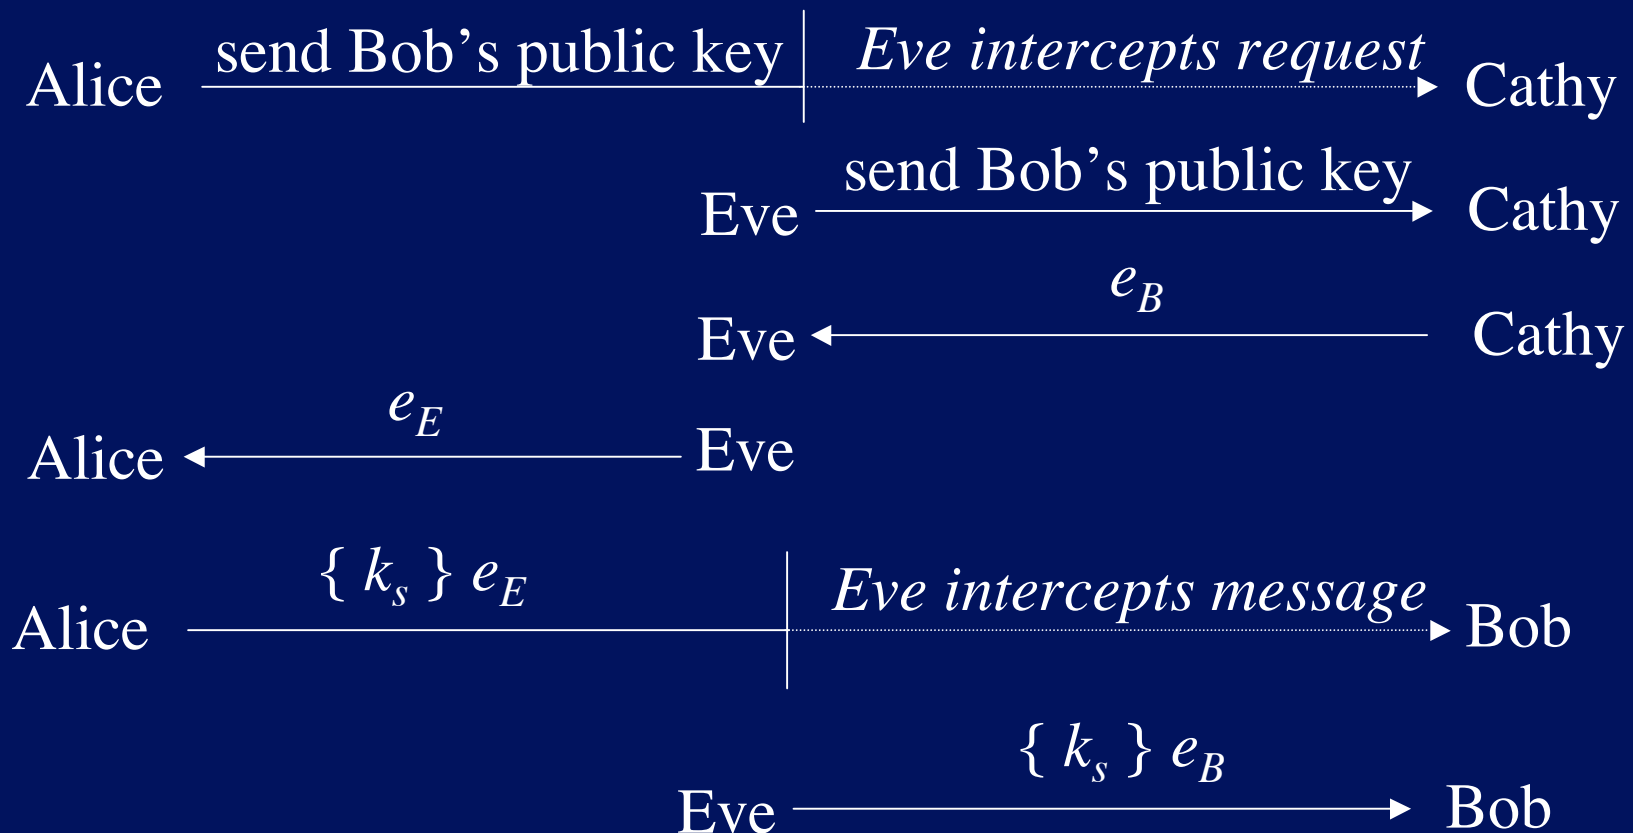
Alice send Bob's public key | *Eve intercepts request* Cathy

Eve send Bob's public key Cathy

Eve $e_B$ Cathy

Alice $e_E$ Eve

Alice $\{ k_s \} e_E$ | *Eve intercepts message* Bob

Eve $\{ k_s \} e_B$ Bob